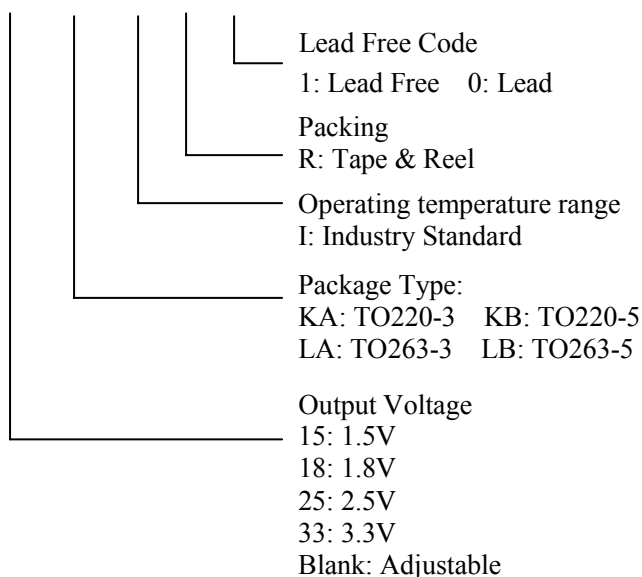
Lead Free Code
1: Lead Free 0: Lead

Packing
R: Tape & Reel

Operating temperature range
I: Industry Standard

Package Type:
KA: TO220-3 KB: TO220-5
LA: TO263-3 LB: TO263-5

Output Voltage
15: 1.5V
18: 1.8V
25: 2.5V
33: 3.3V
Blank: Adjustable